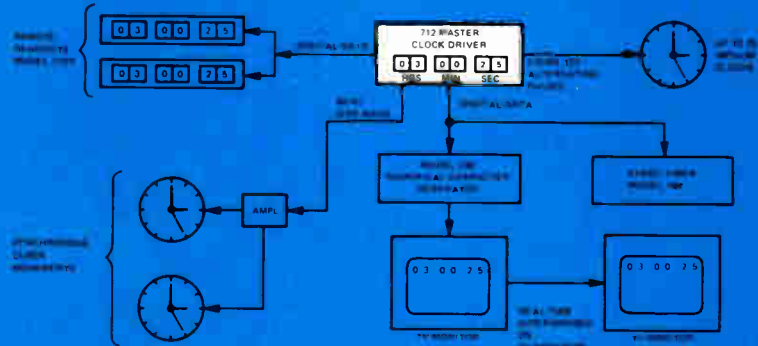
REMOTE READOUTS MODEL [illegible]

0 3 0 0 2 5

0 3 0 0 2 5

DIGITAL DATA

712 MASTER CLOCK DRIVER

0 3 0 0 2 5

HRS MIN SEC

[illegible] ALTERNATING PULSES

UP TO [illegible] IMPULSE CLOCKS

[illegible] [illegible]

DIGITAL DATA

MODEL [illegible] CHARACTER GENERATOR

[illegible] MODEL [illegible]

AMPL

SYNCHRONOUS CLOCK MOVEMENTS

0 3 0 0 2 5

0 3 0 0 2 5

TV MONITOR

REAL TIME SUPERIMPOSED ON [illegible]

TV MONITOR